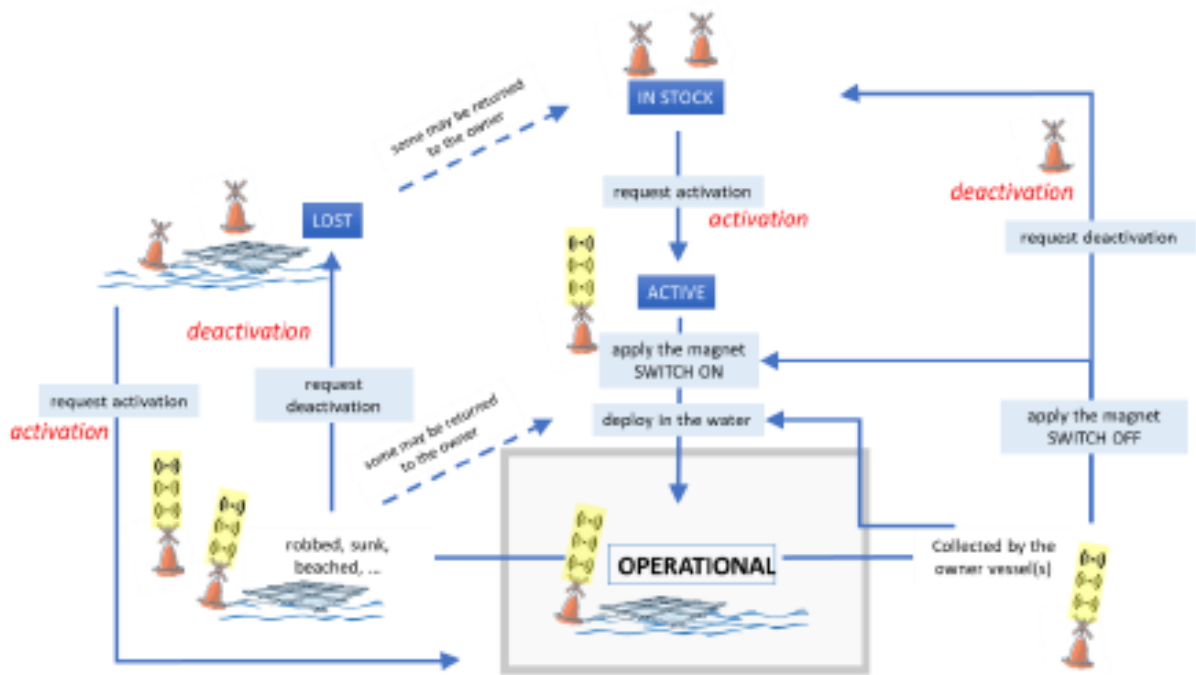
IN STOCK

some may be returned to the owner

request activation

activation

deactivation

request deactivation

LOST

ACTIVE

deactivation

apply the magnet SWITCH ON

request activation

request deactivation

activation

some may be returned to the owner

deploy in the water

apply the magnet SWITCH OFF

robbed, sunk, beached, ...

OPERATIONAL

Collected by the owner vessel(s)